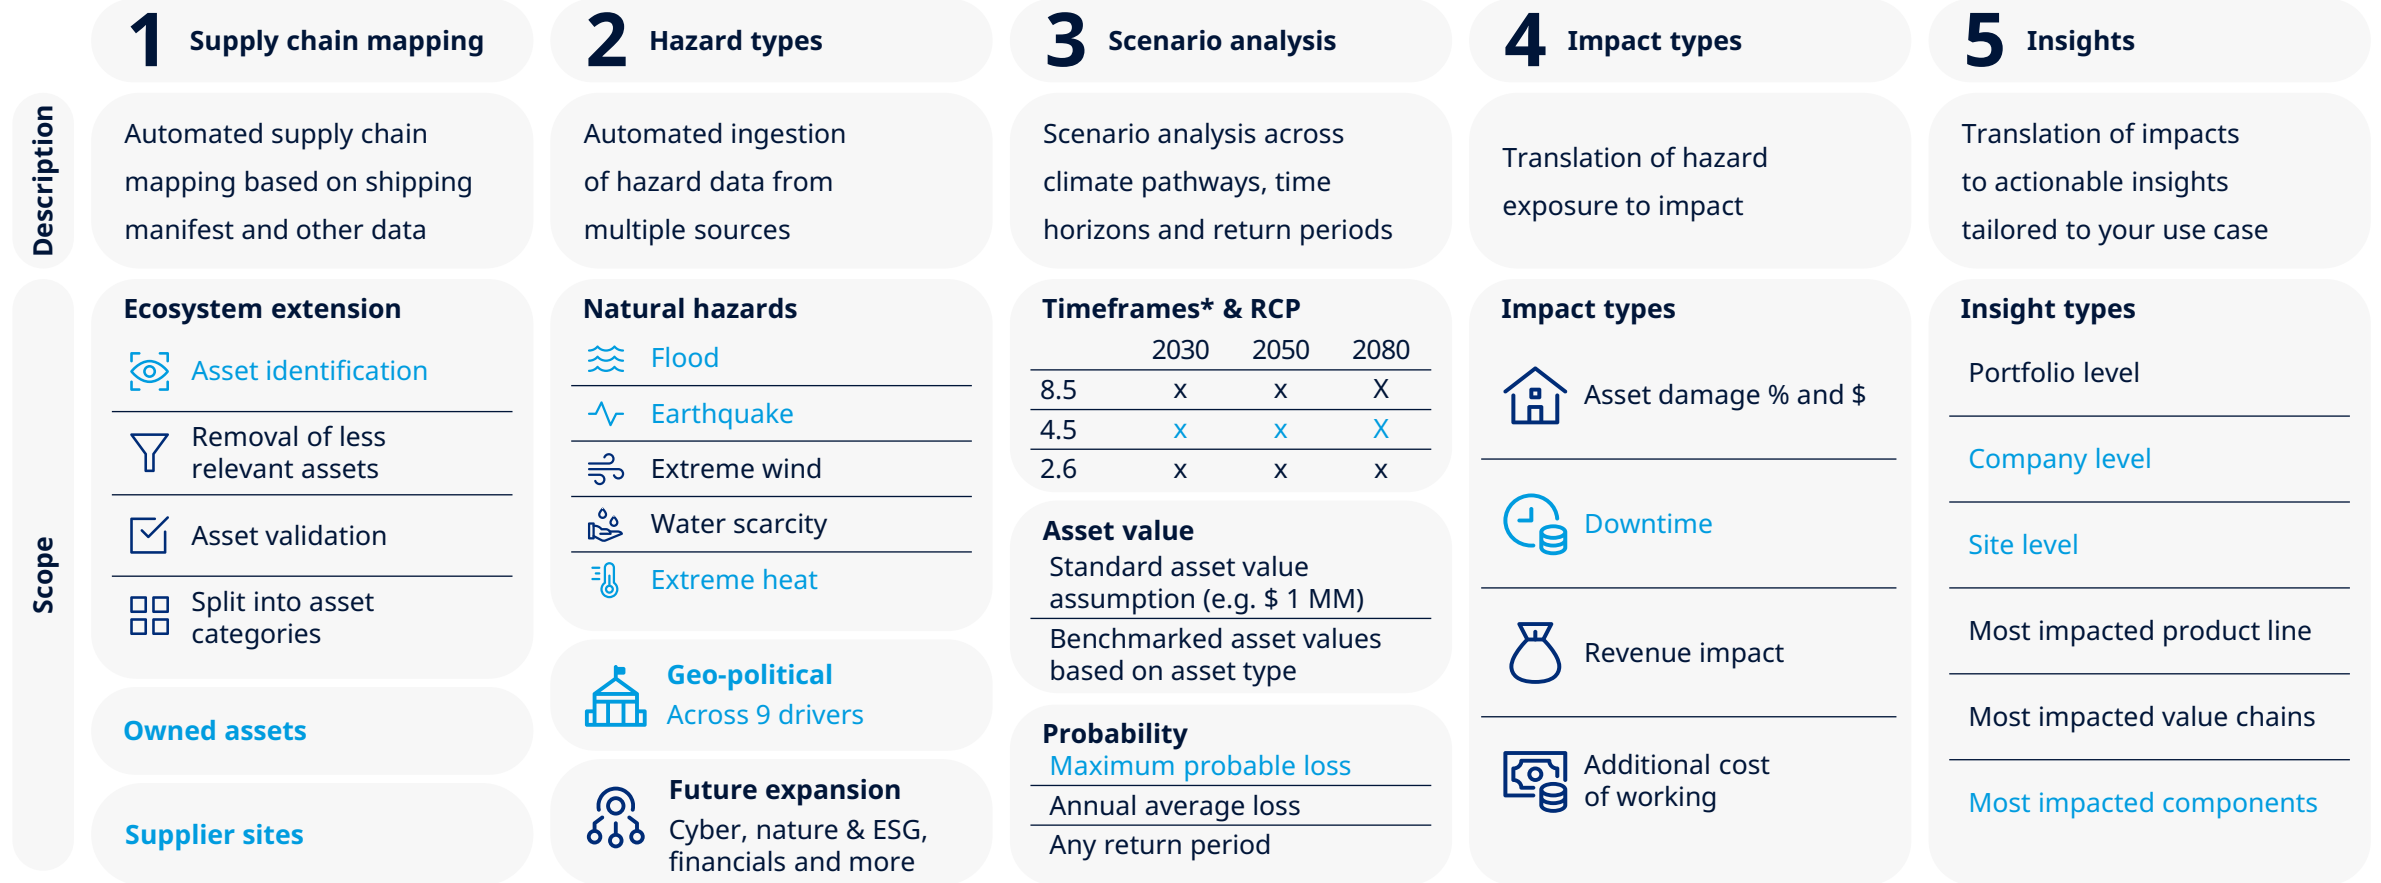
1 Supply chain mapping

2 Hazard types

3 Scenario analysis

4 Impact types

5 Insights

Description

Automated supply chain mapping based on shipping manifest and other data

Automated ingestion of hazard data from multiple sources

Scenario analysis across climate pathways, time horizons and return periods

Translation of hazard exposure to impact

Translation of impacts to actionable insights tailored to your use case

Scope

Ecosystem extension

Asset identification

Removal of less relevant assets

Asset validation

Split into asset categories

Owned assets

Supplier sites

Natural hazards

Flood

Earthquake

Extreme wind

Water scarcity

Extreme heat

Geo-political
Across 9 drivers

Future expansion
Cyber, nature & ESG, financials and more

Timeframes* & RCP

| | 2030 | 2050 | 2080 |
|---|---|---|---|
| 8.5 | x | x | X |
| 4.5 | x | x | X |
| 2.6 | x | x | x |

Asset value
Standard asset value assumption (e.g. $ 1 MM)
Benchmarked asset values based on asset type

Probability
Maximum probable loss
Annual average loss
Any return period

Impact types

Asset damage % and $

Downtime

Revenue impact

Additional cost of working

Insight types

Portfolio level

Company level

Site level

Most impacted product line

Most impacted value chains

Most impacted components